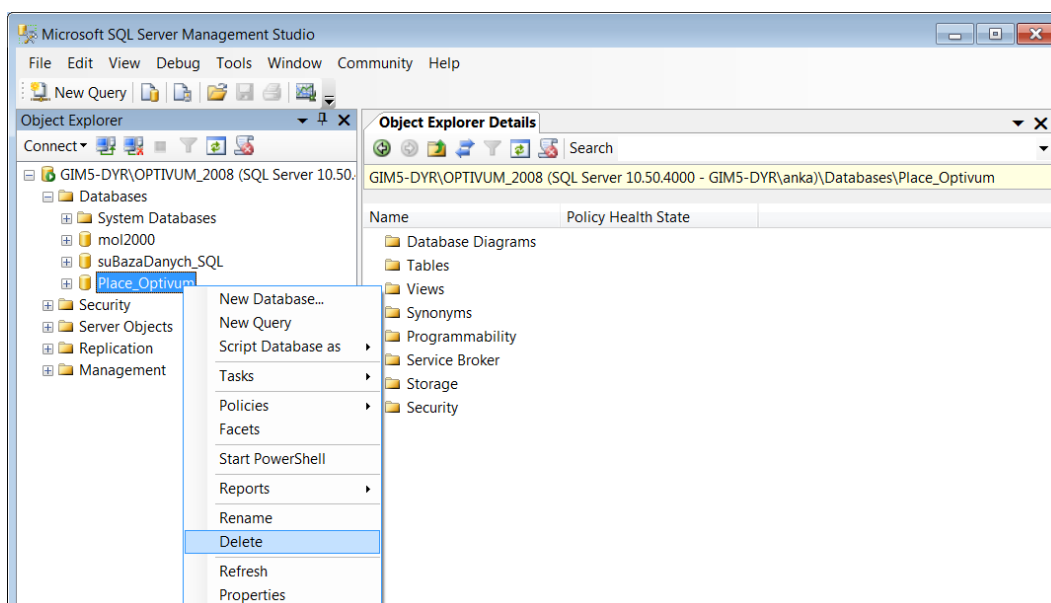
Microsoft SQL Server Management Studio

File Edit View Debug Tools Window Community Help

New Query

Object Explorer

Connect

GIM5-DYR\OPTIVUM_2008 (SQL Server 10.50.

Databases

System Databases

mol2000

suBazaDanych_SQL

Place_Optivum

Security

Server Objects

Replication

Management

New Database...
New Query
Script Database as
Tasks
Policies
Facets
Start PowerShell
Reports
Rename
Delete
Refresh
Properties

Object Explorer Details

Search

GIM5-DYR\OPTIVUM_2008 (SQL Server 10.50.4000 - GIM5-DYR\anka)\Databases\Place_Optivum

| Name | Policy Health State |
|---|---|
| Database Diagrams | |
| Tables | |
| Views | |
| Synonyms | |
| Programmability | |
| Service Broker | |
| Storage | |
| Security | |